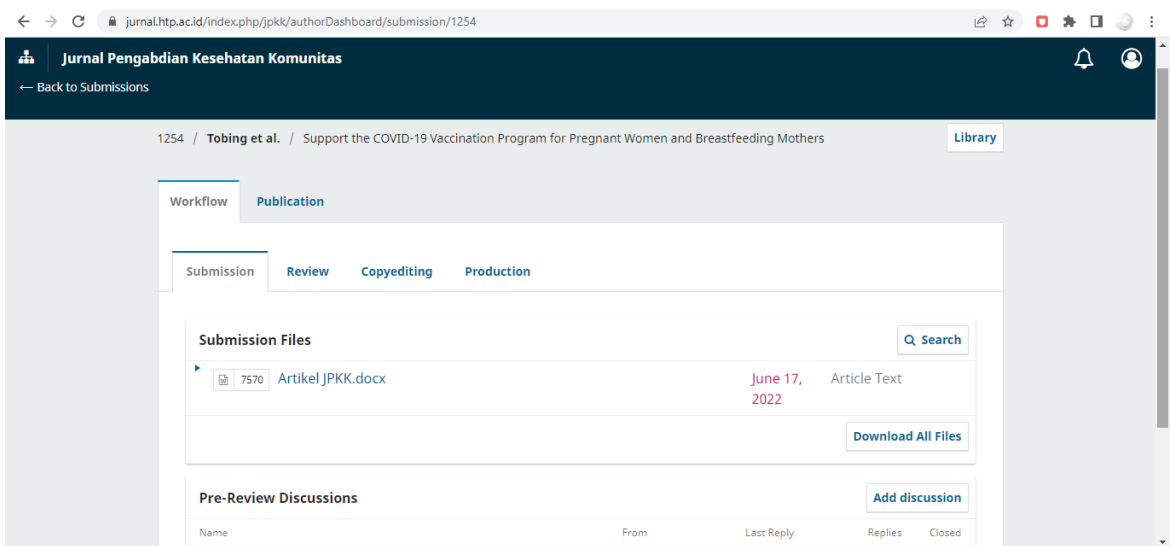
jurnal.htp.ac.id/index.php/jpkk/authorDashboard/submission/1254

Jurnal Pengabdian Kesehatan Komunitas

← Back to Submissions

1254 / Tobing et al. / Support the COVID-19 Vaccination Program for Pregnant Women and Breastfeeding Mothers

Library

Workflow Publication

Submission Review Copyediting Production

Submission Files

Search

7570 Artikel JPKK.docx June 17, 2022 Article Text

Download All Files

Pre-Review Discussions

Add discussion

| Name | From | Last Reply | Replies | Closed |
|---|---|---|---|---|